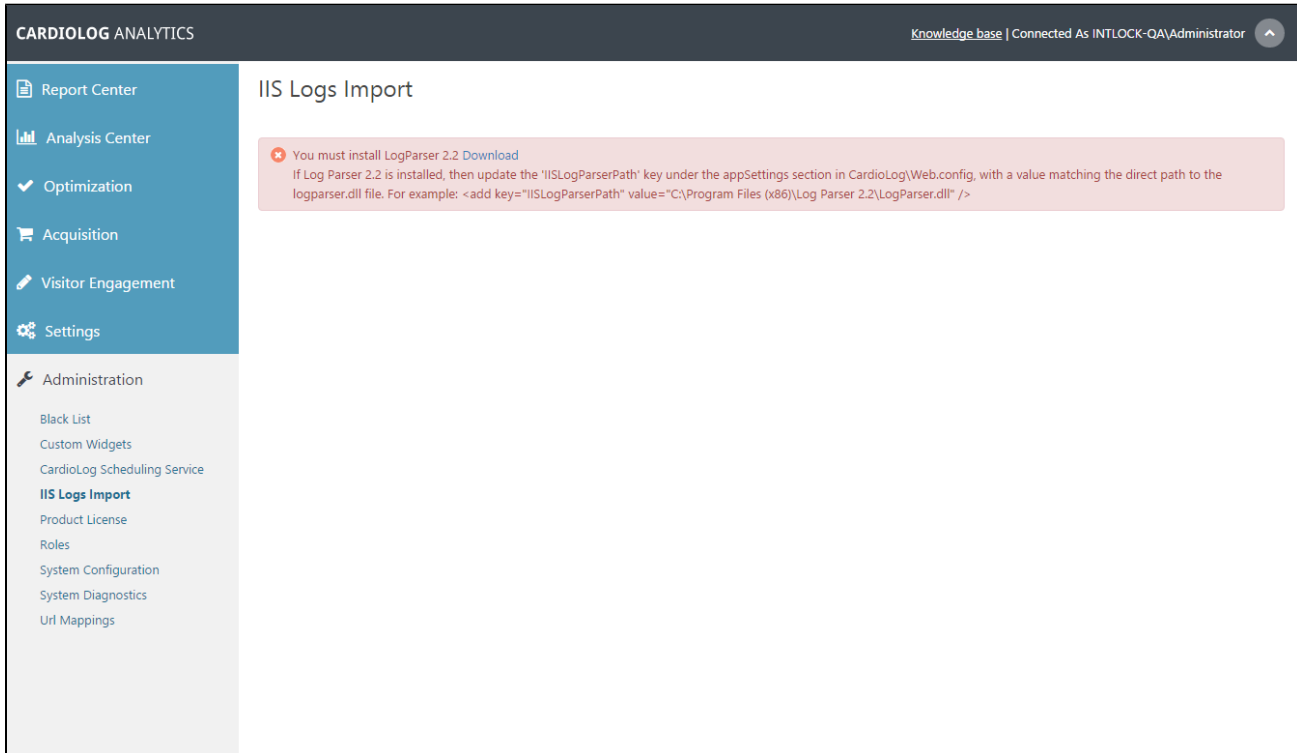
CARDIOLOG ANALYTICS

Knowledge base | Connected As INTLOCK-QA\Administrator

Report Center

Analysis Center

Optimization

Acquisition

Visitor Engagement

Settings

Administration

Black List
Custom Widgets
CardioLog Scheduling Service
IIS Logs Import
Product License
Roles
System Configuration
System Diagnostics
Url Mappings

IIS Logs Import

You must install LogParser 2.2 Download
If Log Parser 2.2 is installed, then update the 'IISLogParserPath' key under the appSettings section in CardioLog\Web.config, with a value matching the direct path to the logparser.dll file. For example: <add key="IISLogParserPath" value="C:\Program Files (x86)\Log Parser 2.2\LogParser.dll" />